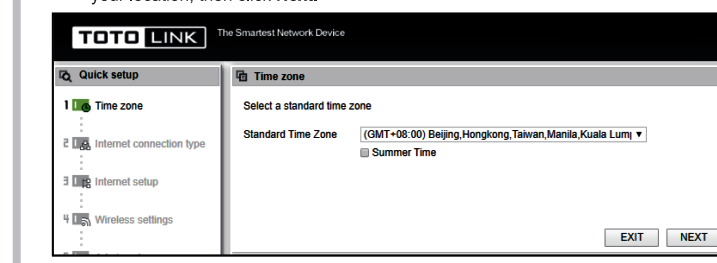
your location, then click Next.

TOTO LINK The Smartest Network Device

Quick setup

1 Time zone

2 Internet connection type

3 Internet setup

4 Wireless settings

Time zone

Select a standard time zone

Standard Time Zone (GMT+08:00) Beijing,Hongkong,Taiwan,Manila,Kuala Lum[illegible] ▾

Summer Time

EXIT NEXT